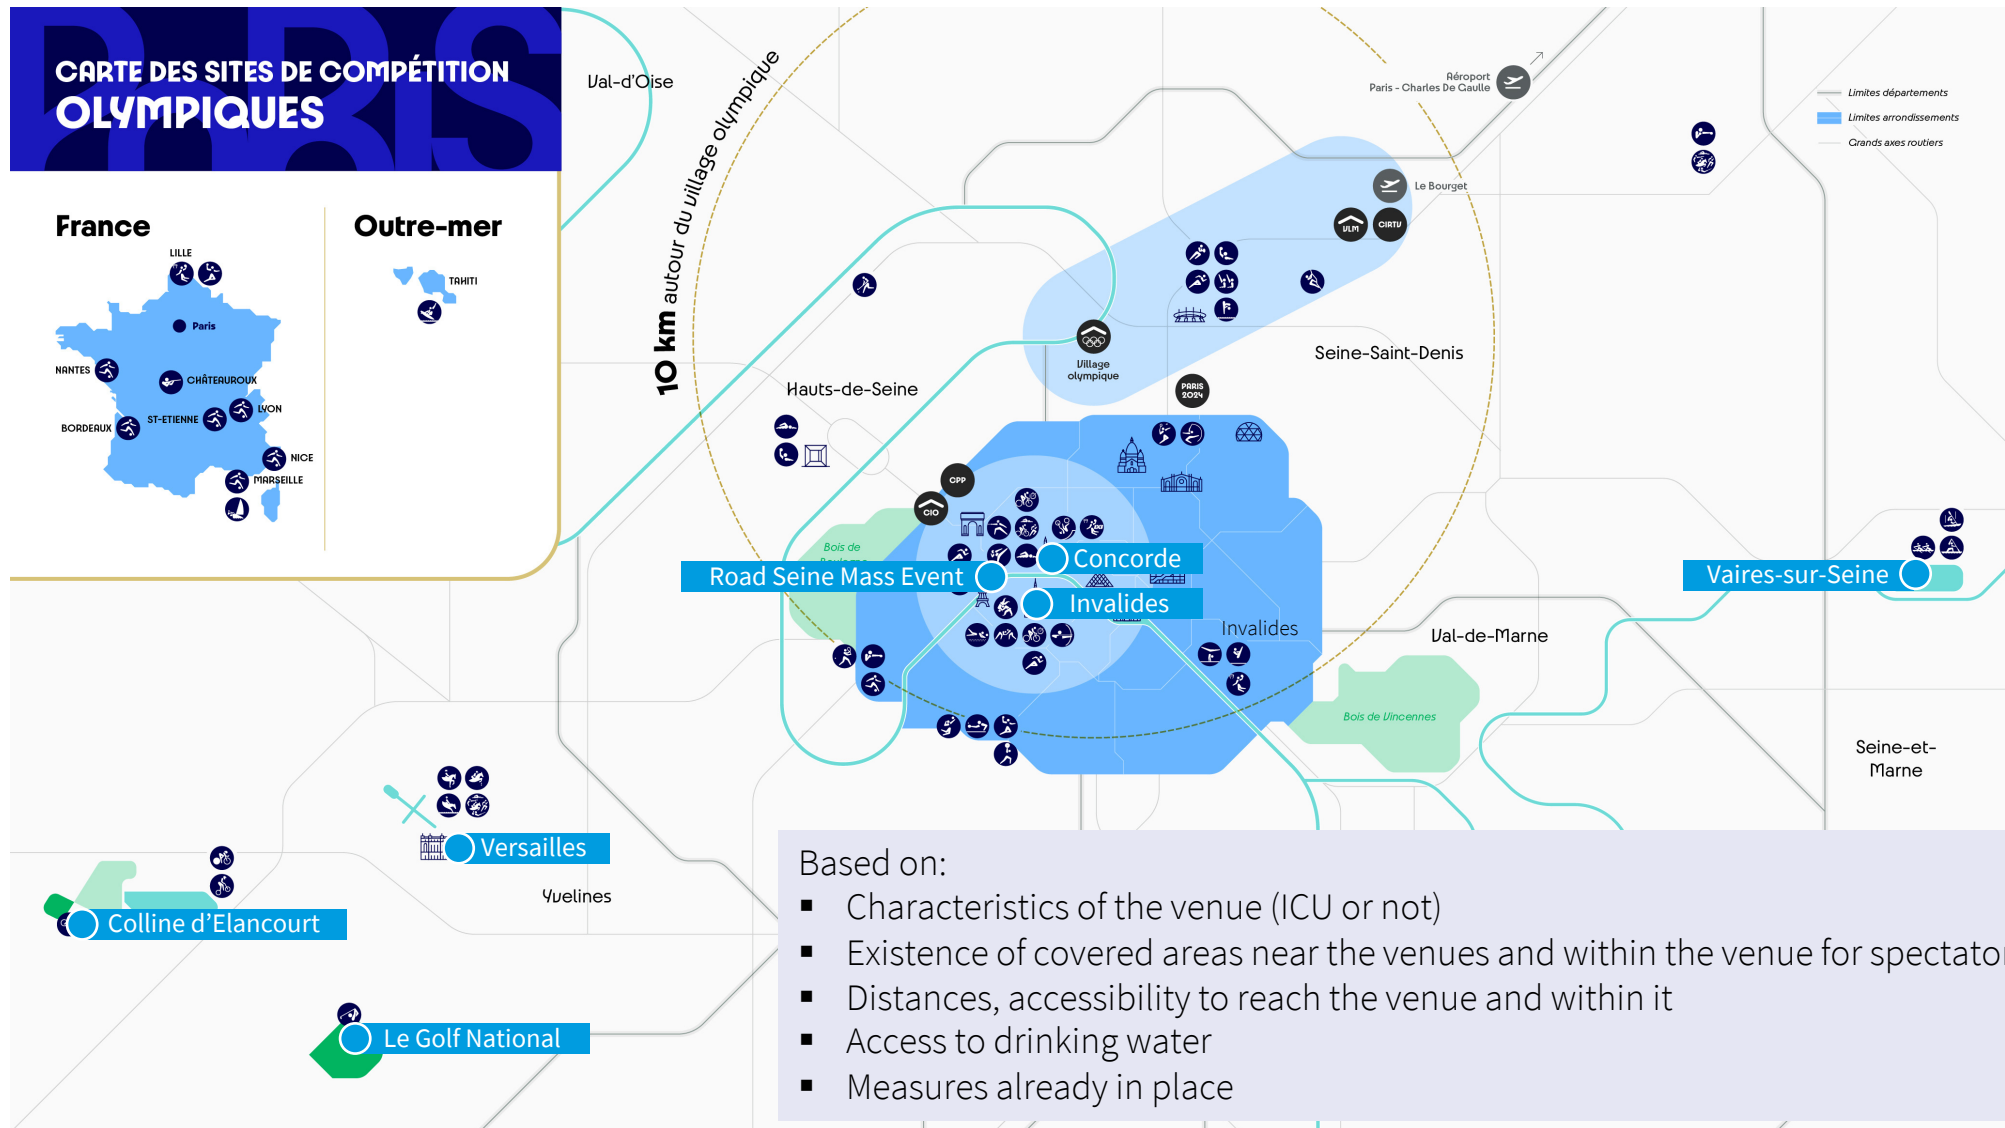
PARIS

CARTE DES SITES DE COMPÉTITION OLYMPIQUES

France

LILLE

Paris

NANTES

CHÂTEAUROUX

LYON

BORDEAUX

ST-ETIENNE

NICE

MARSEILLE

Outre-mer

TAHITI

Val-d'Oise

10 km autour du village olympique

Aéroport Paris - Charles De Gaulle

Limites départements

Limites arrondissements

Grands axes routiers

Le Bourget

ULM

CIRTV

Village olympique

Seine-Saint-Denis

Hauts-de-Seine

PARIS 2024

CPP

CIO

Bois de Boulogne

Concorde

Road Seine Mass Event

Invalides

Invalides

Val-de-Marne

Vaires-sur-Seine

Bois de Vincennes

Seine-et-Marne

Versailles

Yvelines

Colline d'Elancourt

Le Golf National

Based on:
▪ Characteristics of the venue (ICU or not)
▪ Existence of covered areas near the venues and within the venue for spectator
▪ Distances, accessibility to reach the venue and within it
▪ Access to drinking water
▪ Measures already in place